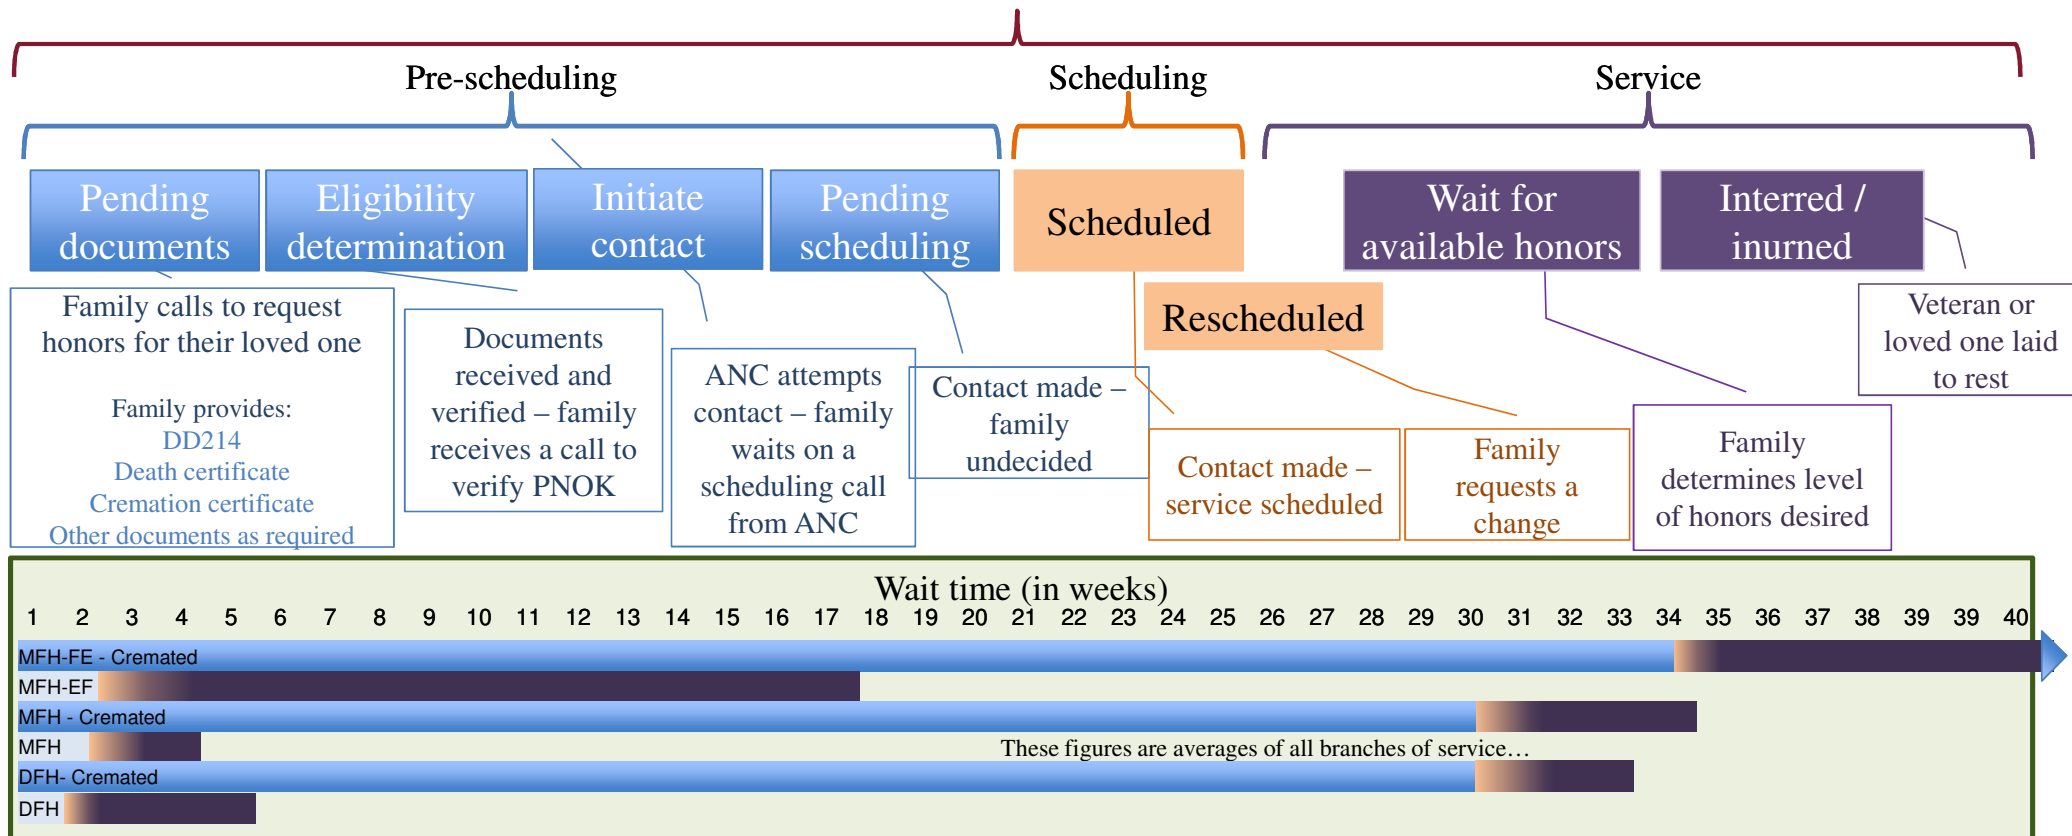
Pre-scheduling

Scheduling

Service

Pending documents

Eligibility determination

Initiate contact

Pending scheduling

Scheduled

Wait for available honors

Interred / inurned

Family calls to request honors for their loved one

Family provides:
DD214
Death certificate
Cremation certificate
Other documents as required

Documents received and verified – family receives a call to verify PNOK

ANC attempts contact – family waits on a scheduling call from ANC

Contact made – family undecided

Rescheduled

Contact made – service scheduled

Family requests a change

Family determines level of honors desired

Veteran or loved one laid to rest

Wait time (in weeks)

1 2 3 4 5 6 7 8 9 10 11 12 13 14 15 16 17 18 19 20 21 22 23 24 25 26 27 28 29 30 31 32 33 34 35 36 37 38 39 39 40

MFH-FE - Cremated
MFH-EF
MFH - Cremated
MFH
These figures are averages of all branches of service…
DFH- Cremated
DFH